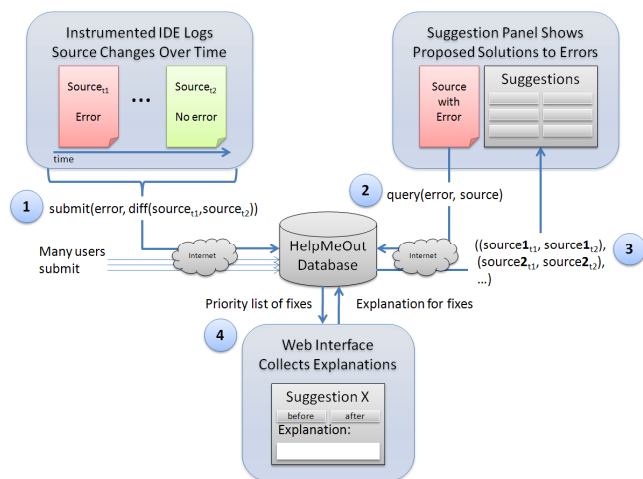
Instrumented IDE Logs Source Changes Over Time

Source$_{t1}$

Error

...

Source$_{t2}$

No error

time

Suggestion Panel Shows Proposed Solutions to Errors

Source with Error

Suggestions

1

submit(error, diff(source$_{t1}$,source$_{t2}$))

2

query(error, source)

Many users submit

Internet

HelpMeOut Database

Internet

((source**1**$_{t1}$, source**1**$_{t2}$), (source**2**$_{t1}$, source**2**$_{t2}$), ...)

3

Priority list of fixes

Explanation for fixes

4

Web Interface Collects Explanations

Suggestion X

before

after

Explanation: